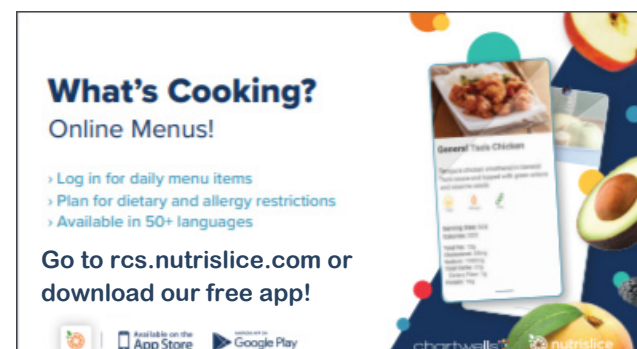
What's Cooking?
Online Menus!

› Log in for daily menu items
› Plan for dietary and allergy restrictions
› Available in 50+ languages

Go to rcs.nutrislice.com or download our free app!

Available on the App Store

Google Play

General Tso's Chicken

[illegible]

chartwells

nutrislice